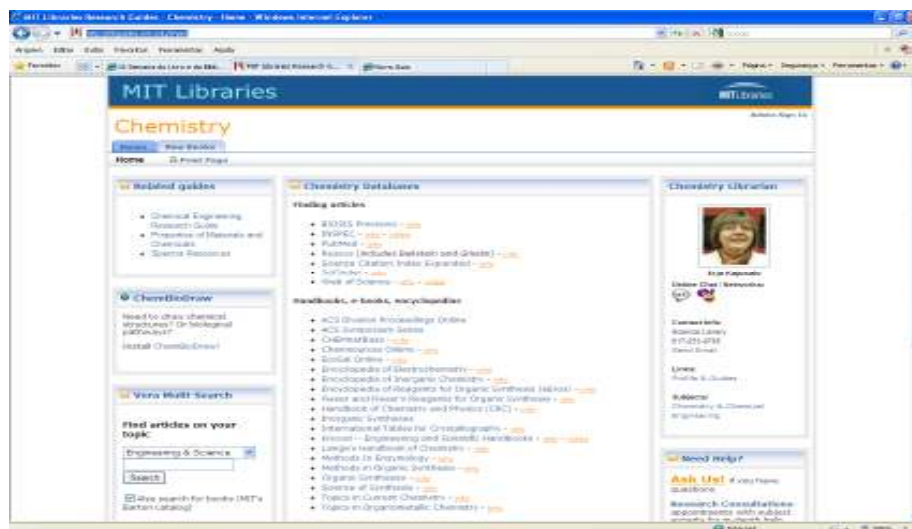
MIT Libraries Research Guides - Chemistry - Home - Windows Internet Explorer

Arquivo Editar Exibir Favoritos Ferramentas Ajuda

Favoritos

MIT Libraries

MIT Libraries

Admin Sign In

Chemistry

Home New Books

Home Print Page

Related guides

- Chemical Engineering Research Guide
- Properties of Materials and Chemicals
- Science Resources

ChemBioDraw

Need to draw chemical structures? Or biological pathways?

Install ChemBioDraw!

Vera Multi Search

Find articles on your topic

Engineering & Science

Search

Also search for books (MIT's Barton catalog)

Chemistry Databases

Finding articles

- BIOSIS Previews - info
- INSPEC - info - video
- PubMed - info
- Reaxys (includes Beilstein and Gmelin) - info
- Science Citation Index Expanded - info
- SciFinder - info
- Web of Science - info - video

Handbooks, e-books, encyclopedias

- ACS Division Proceedings Online
- ACS Symposium Series
- CHEMnetBase - info
- Chemsources Online - info
- EniGal Online - info
- Encyclopedia of Electrochemistry - info
- Encyclopedia of Inorganic Chemistry - info
- Encyclopedia of Reagents for Organic Synthesis (eEROS) - info
- Fieser and Fieser's Reagents for Organic Synthesis - info
- Handbook of Chemistry and Physics (CRC) - info
- Inorganic Syntheses
- International Tables for Crystallography - info
- Knovel -- Engineering and Scientific Handbooks - info - video
- Lange's Handbook of Chemistry - info
- Methods in Enzymology - info
- Methods in Organic Synthesis - info
- Organic Syntheses - info
- Science of Synthesis - info
- Topics in Current Chemistry - info
- Topics in Organometallic Chemistry - info

Chemistry Librarian

Erja Kajosalo

Online Chat / Networks

Contact Info
Science Library
617-253-8758
Send Email

Links
Profile & Guides

Subjects
Chemistry & Chemical Engineering

Need Help?

Ask Us! if you have questions

Research Consultations appointments with subject experts for in-depth help